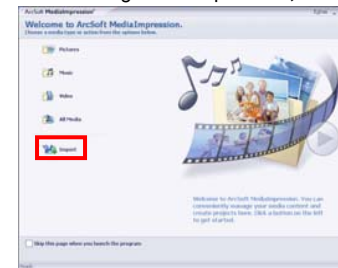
ArcSoft MediaImpression

Welcome to ArcSoft MediaImpression.
Choose a media type or action from the options below.

Pictures

Music

Video

All Media

Import

Welcome to ArcSoft MediaImpression. You can conveniently manage your media content and create projects here. Click a button on the left to get started.

Skip this page when you launch the program